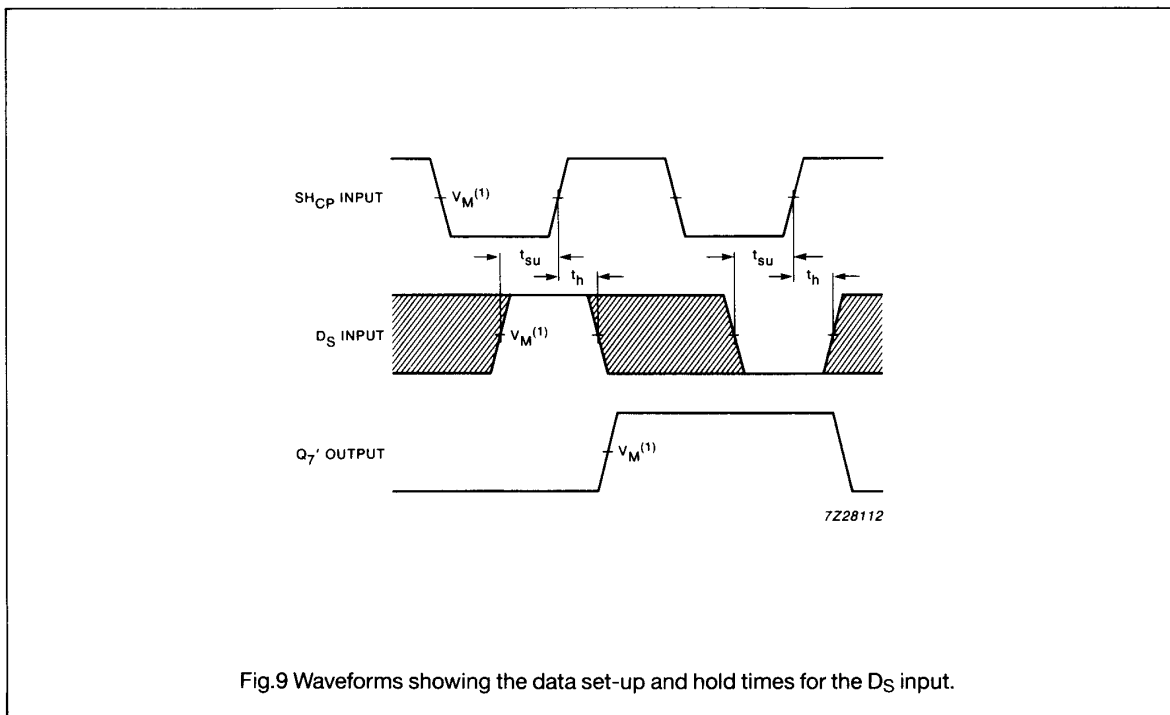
$SH_{CP}$ INPUT

$V_M^{(1)}$

$t_{su}$

$t_h$

$t_{su}$

$t_h$

$D_S$ INPUT

$V_M^{(1)}$

$Q_7'$ OUTPUT

$V_M^{(1)}$

7Z28112

Fig.9 Waveforms showing the data set-up and hold times for the $D_S$ input.